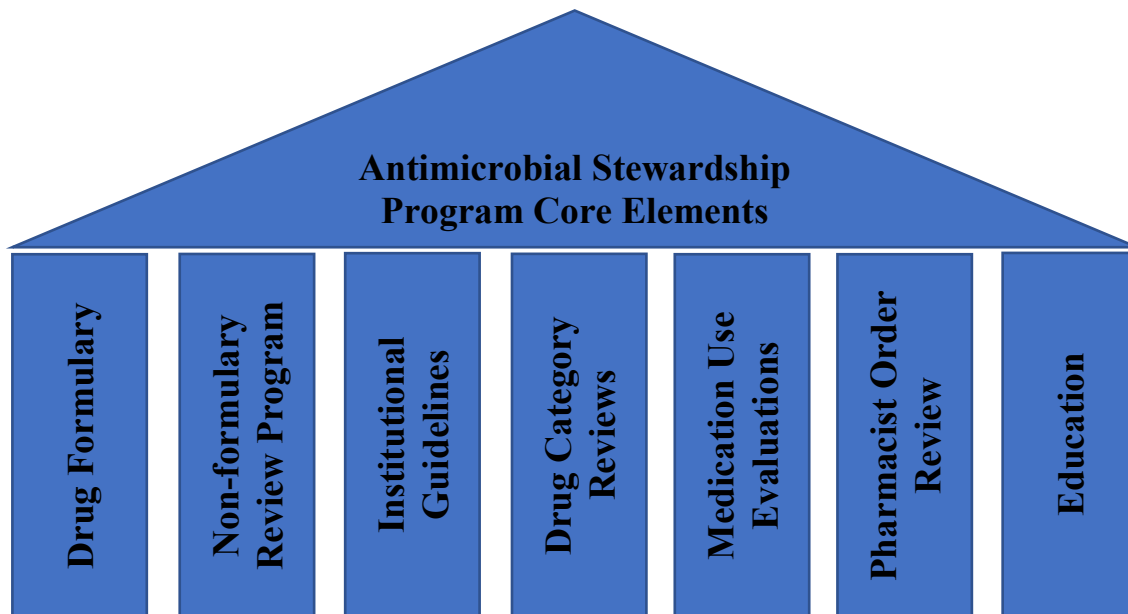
Antimicrobial Stewardship Program Core Elements

Drug Formulary

Non-formulary Review Program

Institutional Guidelines

Drug Category Reviews

Medication Use Evaluations

Pharmacist Order Review

Education